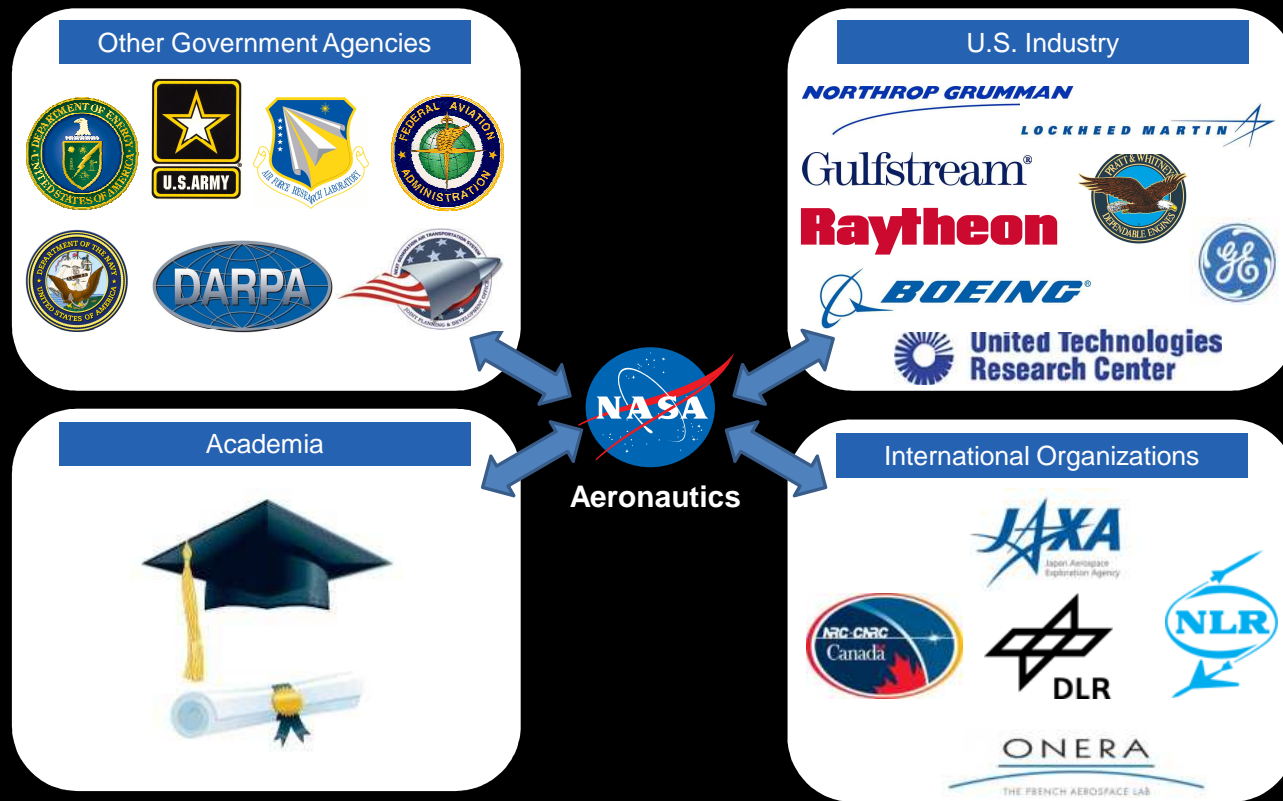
Other Government Agencies

DEPARTMENT OF ENERGY UNITED STATES OF AMERICA

U.S. ARMY

AIR FORCE RESEARCH LABORATORY

FEDERAL AVIATION ADMINISTRATION

DEPARTMENT OF THE NAVY UNITED STATES OF AMERICA

DARPA

NEXT GENERATION AIR TRANSPORTATION SYSTEM JOINT PLANNING & DEVELOPMENT OFFICE

U.S. Industry

NORTHROP GRUMMAN

LOCKHEED MARTIN

Gulfstream®

PRATT & WHITNEY DEPENDABLE ENGINES

Raytheon

GE

BOEING®

United Technologies Research Center

NASA

Aeronautics

Academia

International Organizations

JAXA Japan Aerospace Exploration Agency

NRC·CNRC Canada

DLR

NLR

ONERA

THE FRENCH AEROSPACE LAB